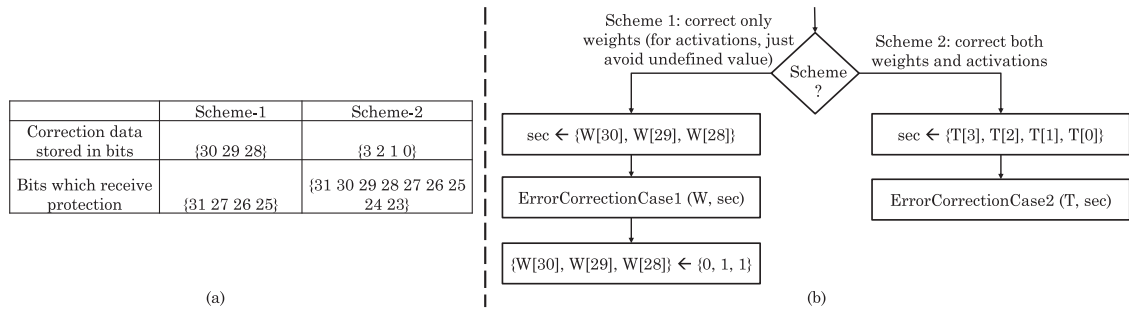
|  | Scheme-1 | Scheme-2 |
|---|---|---|
| Correction data stored in bits | {30 29 28} | {3 2 1 0} |
| Bits which receive protection | {31 27 26 25} | {31 30 29 28 27 26 25 24 23} |

(a)

Scheme 1: correct only weights (for activations, just avoid undefined value)

Scheme ?

Scheme 2: correct both weights and activations

sec ← {W[30], W[29], W[28]}

ErrorCorrectionCase1 (W, sec)

{W[30], W[29], W[28]} ← {0, 1, 1}

sec ← {T[3], T[2], T[1], T[0]}

ErrorCorrectionCase2 (T, sec)

(b)